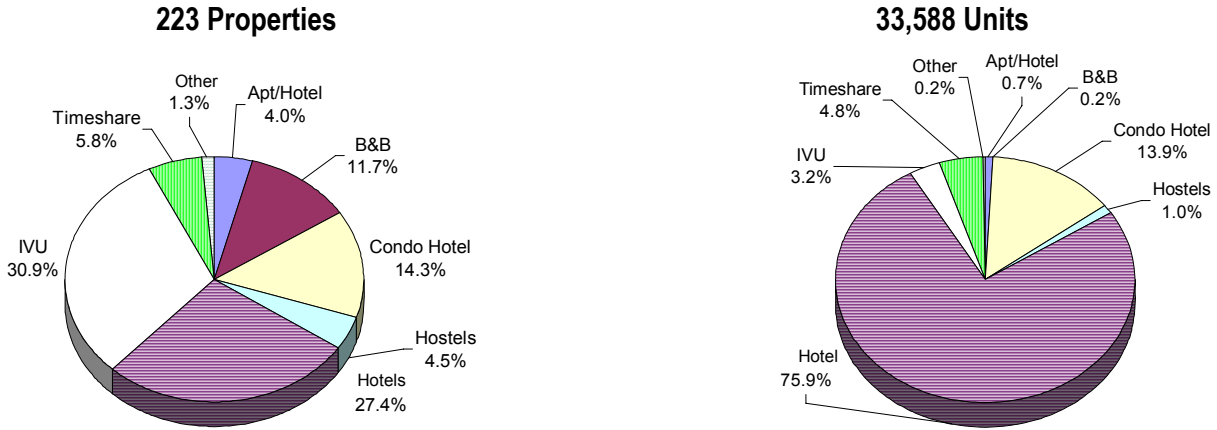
223 Properties

Other 1.3%
Apt/Hotel 4.0%
Timeshare 5.8%
B&B 11.7%
IVU 30.9%
Condo Hotel 14.3%
Hostels 4.5%
Hotels 27.4%

33,588 Units

Other 0.2%
Apt/Hotel 0.7%
Timeshare 4.8%
B&B 0.2%
Condo Hotel 13.9%
IVU 3.2%
Hostels 1.0%
Hotel 75.9%